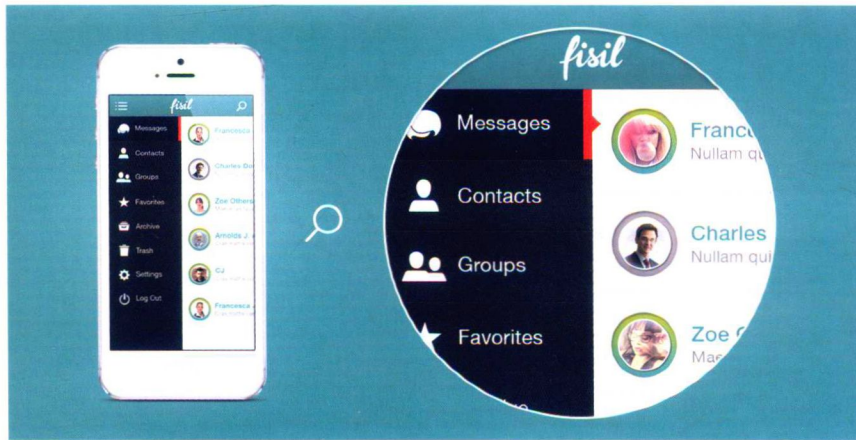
fisil

Messages
Contacts
Groups
Favorites
Archive
Trash
Settings
Log Out

Francesca
Charles Do
Zoe Others
Arnolds J.
CJ
Francesca

fisil

Messages
Contacts
Groups
Favorites

Franc
Nullam qu
Charles
Nullam qu
Zoe
Mas